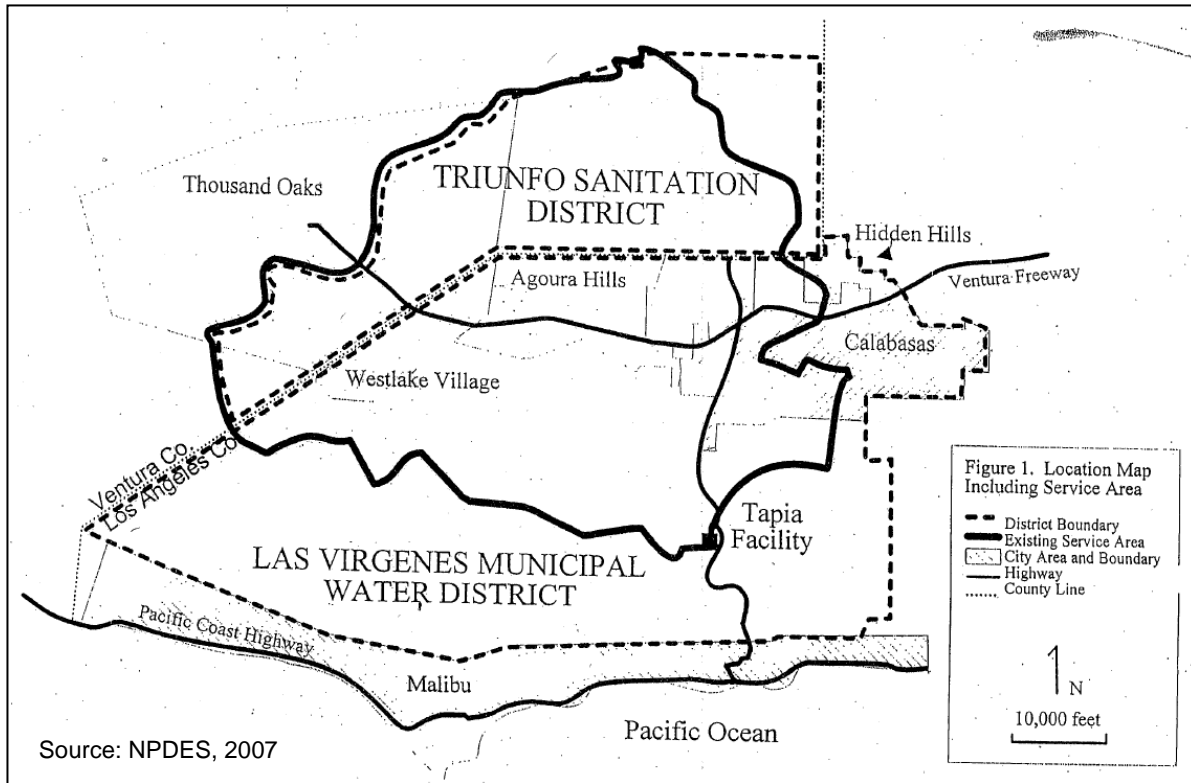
TRIUNFO SANITATION DISTRICT

Thousand Oaks

Hidden Hills

Ventura Freeway

Agoura Hills

Calabasas

Westlake Village

Ventura Co.
Los Angeles Co.

Tapia Facility

LAS VIRGENES MUNICIPAL WATER DISTRICT

Pacific Coast Highway

Malibu

Pacific Ocean

Figure 1. Location Map Including Service Area

District Boundary
Existing Service Area
City Area and Boundary
Highway
County Line

N

10,000 feet

Source: NPDES, 2007